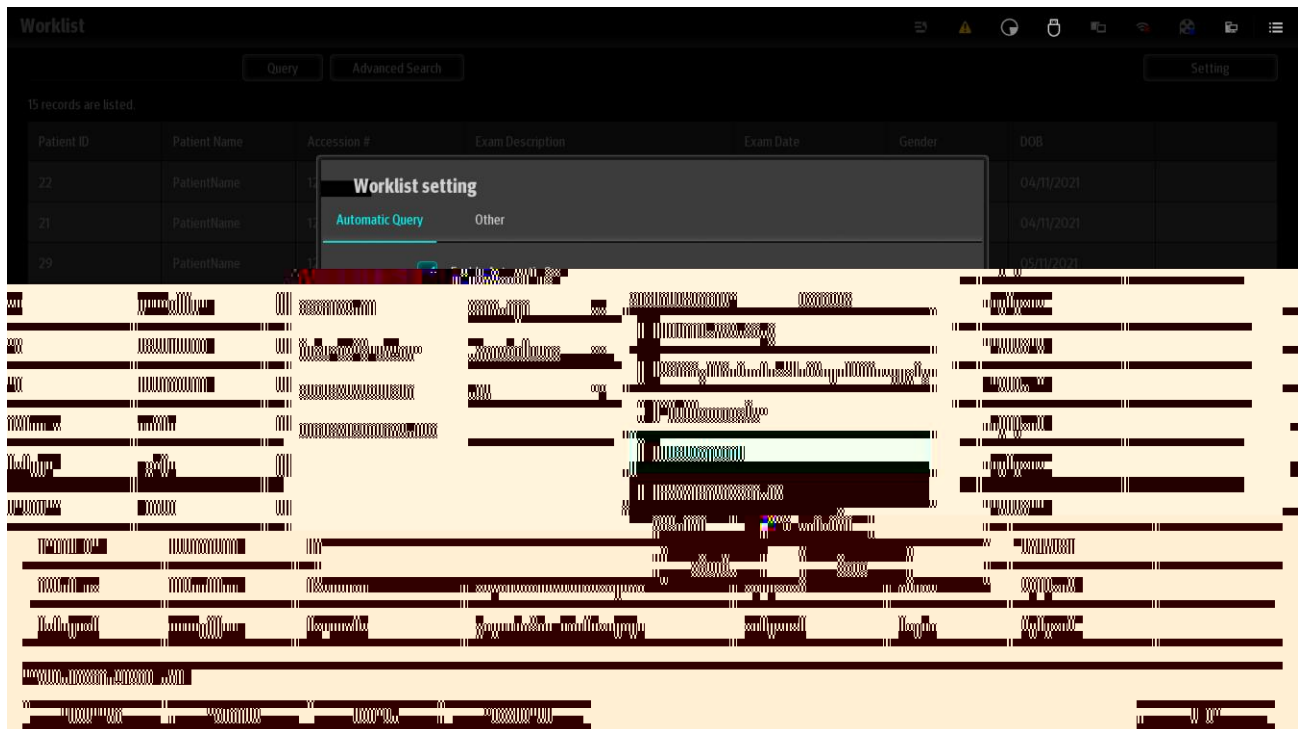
Worklist

Query Advanced Search Setting

15 records are listed.

| Patient ID | Patient Name | Accession # | Exam Description | Exam Date | Gender | DOB |
|---|---|---|---|---|---|---|
| 22 | PatientName | 1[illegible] | | | | 04/11/2021 |
| 21 | PatientName | 1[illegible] | | | | 04/11/2021 |
| 29 | PatientName | 1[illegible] | | | | 05/11/2021 |

Worklist setting

Automatic Query Other

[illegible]